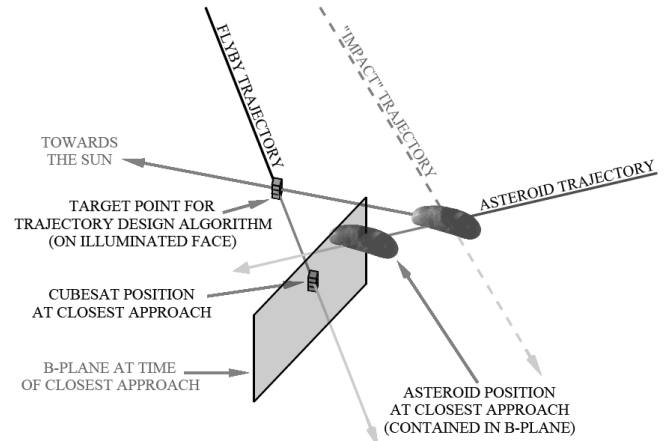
FLYBY TRAJECTORY

"IMPACT" TRAJECTORY

TOWARDS THE SUN

ASTEROID TRAJECTORY

TARGET POINT FOR TRAJECTORY DESIGN ALGORITHM (ON ILLUMINATED FACE)

CUBESAT POSITION AT CLOSEST APPROACH

B-PLANE AT TIME OF CLOSEST APPROACH

ASTEROID POSITION AT CLOSEST APPROACH (CONTAINED IN B-PLANE)